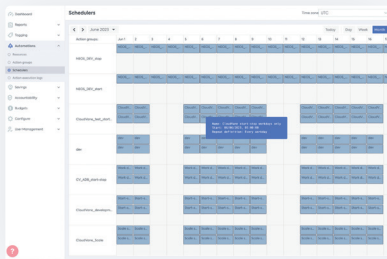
Dashboard
Reports
Tagging
Automations
Resources
Action groups
Schedules
Action execution logs
Savings
Accountability
Budgets
Configure
User Management

Schedulers

Time zone UTC

June 2023

Today Day Week Month

Action groups

Jun 1 2 3 4 5 6 7 8 9 10 11 12 13 14 15

NSGS_DEV_stop

NSGS_DEV_start

Cloudhiims_test_stom

dev

CV_QSG_start.stop

Cloudhiims_developm

Cloudhiims_Siste

Name: Cloudhiims test stop actions: stop
Start: 06/06/2023, 09:00:00
Repeat definition: Every weekday